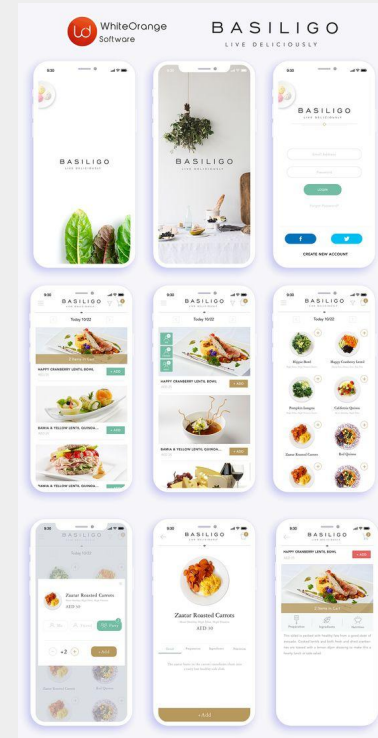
WhiteOrange Software

BASILIGO
LIVE DELICIOUSLY

BASILIGO

BASILIGO
LIVE DELICIOUSLY

BASILIGO
LIVE DELICIOUSLY

CREATE NEW ACCOUNT

BASILIGO
Today 10/22
HAPPY CRANBERRY LENTIL BOWL
BAMIA & YELLOW LENTIL QUINOA...

BASILIGO
Today 10/22
HAPPY CRANBERRY LENTIL BOWL
BAMIA & YELLOW LENTIL QUINOA...

BASILIGO
Today 10/22
Zaatar Roasted Carrots
Red Quinoa

Zaatar Roasted Carrots
AED 10
+2
+ Add

BASILIGO
Zaatar Roasted Carrots
AED 10
+ Add

BASILIGO
HAPPY CRANBERRY LENTIL BOWL